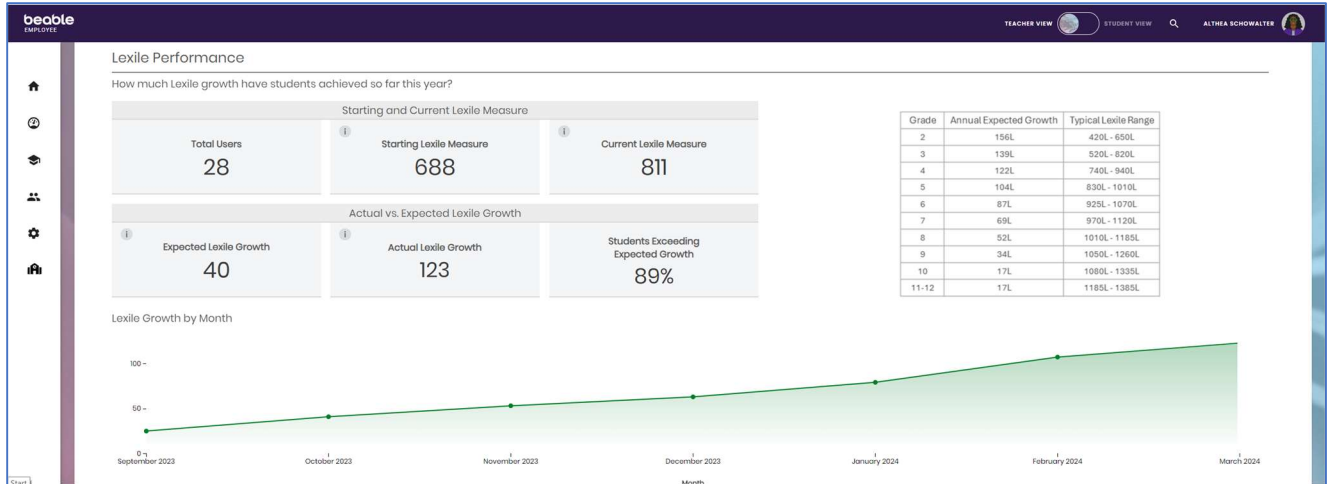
beable
EMPLOYEE

TEACHER VIEW STUDENT VIEW ALTHEA SCHOWALTER

Lexile Performance

How much Lexile growth have students achieved so far this year?

Starting and Current Lexile Measure

Total Users
28

i
Starting Lexile Measure
688

i
Current Lexile Measure
811

Actual vs. Expected Lexile Growth

i
Expected Lexile Growth
40

i
Actual Lexile Growth
123

Students Exceeding Expected Growth
89%

| Grade | Annual Expected Growth | Typical Lexile Range |
|---|---|---|
| 2 | 156L | 420L - 650L |
| 3 | 139L | 520L - 820L |
| 4 | 122L | 740L - 940L |
| 5 | 104L | 830L - 1010L |
| 6 | 87L | 925L - 1070L |
| 7 | 69L | 970L - 1120L |
| 8 | 52L | 1010L - 1185L |
| 9 | 34L | 1050L - 1260L |
| 10 | 17L | 1080L - 1335L |
| 11-12 | 17L | 1185L - 1385L |

Lexile Growth by Month

100
50
0
September 2023
October 2023
November 2023
December 2023
January 2024
February 2024
March 2024
Month

Start